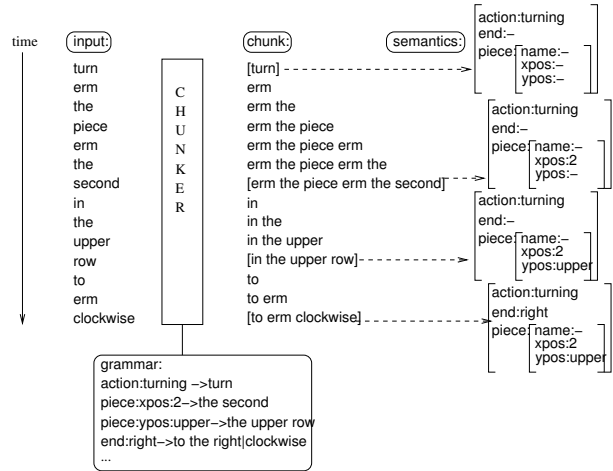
time

input:
turn
erm
the
piece
erm
the
second
in
the
upper
row
to
erm
clockwise

CHUNKER

chunk:
[turn]
erm
erm the
erm the piece
erm the piece erm
erm the piece erm the
[erm the piece erm the second]
in
in the
in the upper
[in the upper row]
to
to erm
[to erm clockwise]

semantics:
action:turning
end:–
piece: name:–
xpos:–
ypos:–

action:turning
end:–
piece: name:–
xpos:2
ypos:–

action:turning
end:–
piece: name:–
xpos:2
ypos:upper

action:turning
end:right
piece: name:–
xpos:2
ypos:upper

grammar:
action:turning –>turn
piece:xpos:2–>the second
piece:ypos:upper–>the upper row
end:right–>to the right|clockwise
...